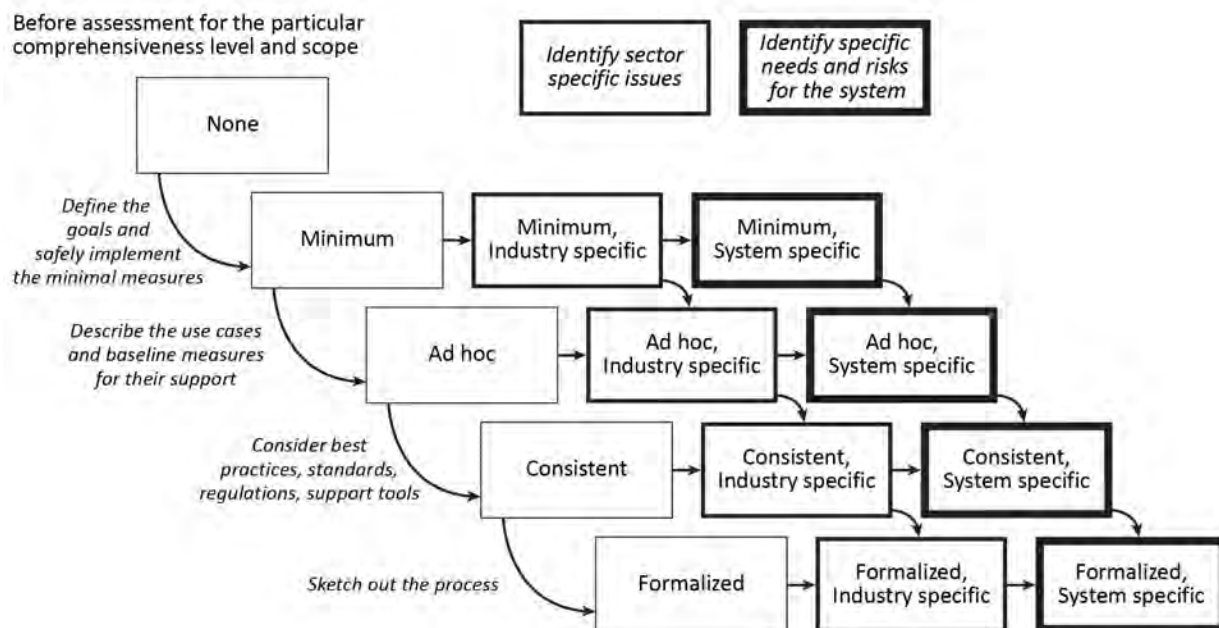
Before assessment for the particular comprehensiveness level and scope

Identify sector specific issues

Identify specific needs and risks for the system

None

Define the goals and safely implement the minimal measures

Minimum

Minimum, Industry specific

Minimum, System specific

Describe the use cases and baseline measures for their support

Ad hoc

Ad hoc, Industry specific

Ad hoc, System specific

Consider best practices, standards, regulations, support tools

Consistent

Consistent, Industry specific

Consistent, System specific

Sketch out the process

Formalized

Formalized, Industry specific

Formalized, System specific